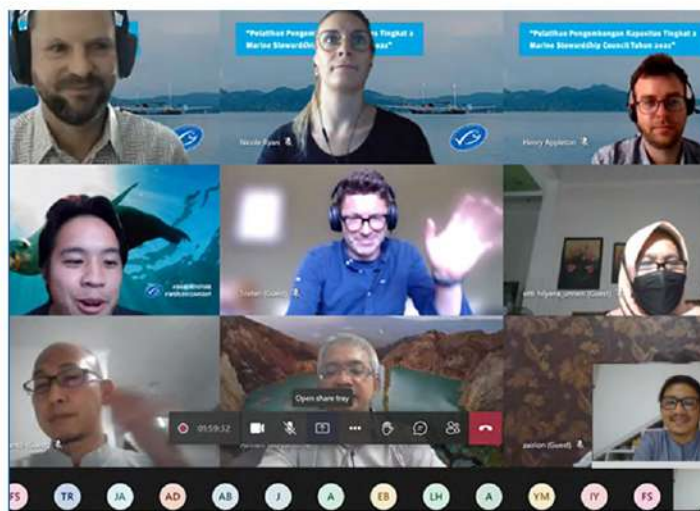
"Pelatihan Pengem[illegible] Tingkat a Marine Stewardship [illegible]"

Nicole Ryan

"Pelatihan Pengembangan Kapasitas Tingkat a Marine Stewardship Council Tahun 2021"

Henry Appleton

#MARINEEDUCATION #WORLDOCEANDAY

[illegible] (Guest)

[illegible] Wiyana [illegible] (Guest)

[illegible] (Guest)

Open share tray

00:59:32

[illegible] (Guest)

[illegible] (Guest)

FS TR JA AD AB J A EB LH A YM IY FS